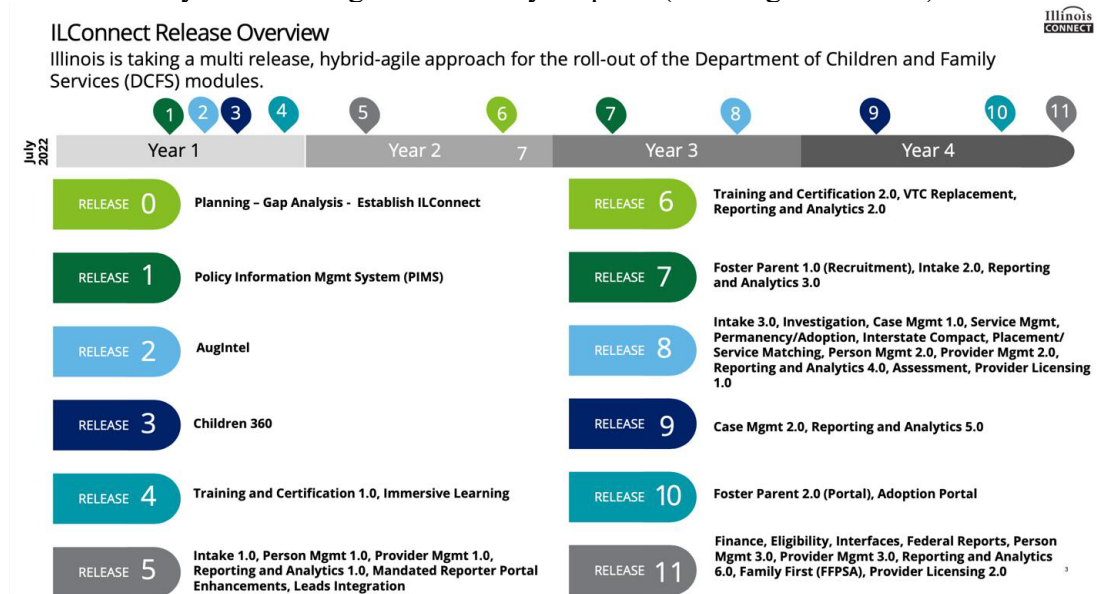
ILConnect Release Overview

Illinois is taking a multi release, hybrid-agile approach for the roll-out of the Department of Children and Family Services (DCFS) modules.

Illinois CONNECT

1 2 3 4 5 6 7 8 9 10 11

July 2022

Year 1 | Year 2 | 7 | Year 3 | Year 4

RELEASE 0 Planning – Gap Analysis - Establish ILConnect

RELEASE 1 Policy Information Mgmt System (PIMS)

RELEASE 2 AugIntel

RELEASE 3 Children 360

RELEASE 4 Training and Certification 1.0, Immersive Learning

RELEASE 5 Intake 1.0, Person Mgmt 1.0, Provider Mgmt 1.0, Reporting and Analytics 1.0, Mandated Reporter Portal Enhancements, Leads Integration

RELEASE 6 Training and Certification 2.0, VTC Replacement, Reporting and Analytics 2.0

RELEASE 7 Foster Parent 1.0 (Recruitment), Intake 2.0, Reporting and Analytics 3.0

RELEASE 8 Intake 3.0, Investigation, Case Mgmt 1.0, Service Mgmt, Permanency/Adoption, Interstate Compact, Placement/ Service Matching, Person Mgmt 2.0, Provider Mgmt 2.0, Reporting and Analytics 4.0, Assessment, Provider Licensing 1.0

RELEASE 9 Case Mgmt 2.0, Reporting and Analytics 5.0

RELEASE 10 Foster Parent 2.0 (Portal), Adoption Portal

RELEASE 11 Finance, Eligibility, Interfaces, Federal Reports, Person Mgmt 3.0, Provider Mgmt 3.0, Reporting and Analytics 6.0, Family First (FFPSA), Provider Licensing 2.0

3